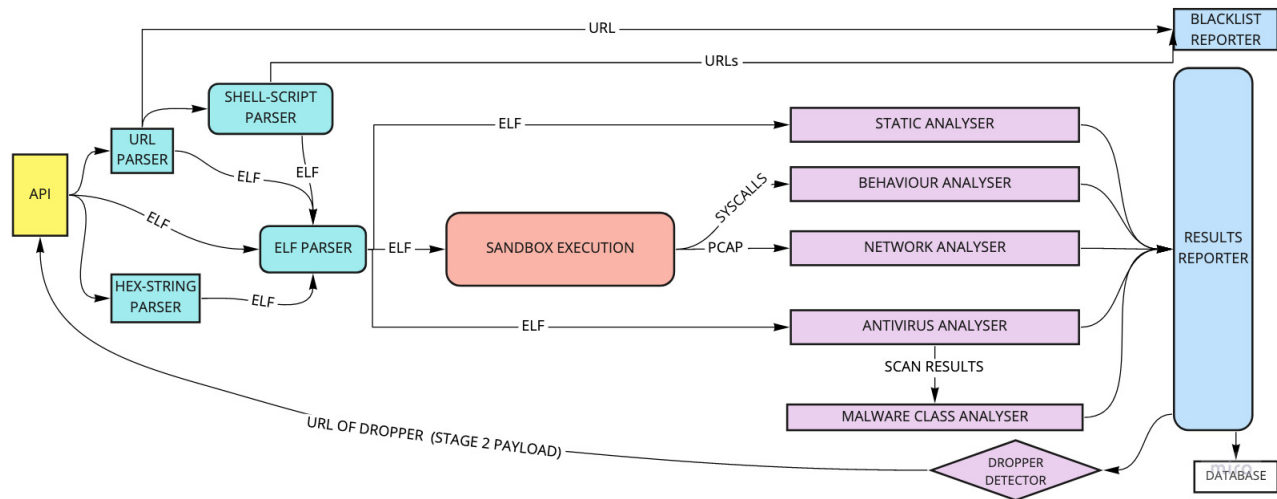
URL

BLACKLIST REPORTER

URLs

SHELL-SCRIPT PARSER

URL PARSER

ELF

ELF

API

ELF

ELF PARSER

ELF

HEX-STRING PARSER

ELF

ELF

STATIC ANALYSER

SYSCALLS

BEHAVIOUR ANALYSER

SANDBOX EXECUTION

PCAP

NETWORK ANALYSER

ELF

ANTIVIRUS ANALYSER

SCAN RESULTS

MALWARE CLASS ANALYSER

RESULTS REPORTER

URL OF DROPPER (STAGE 2 PAYLOAD)

DROPPER DETECTOR

DATABASE